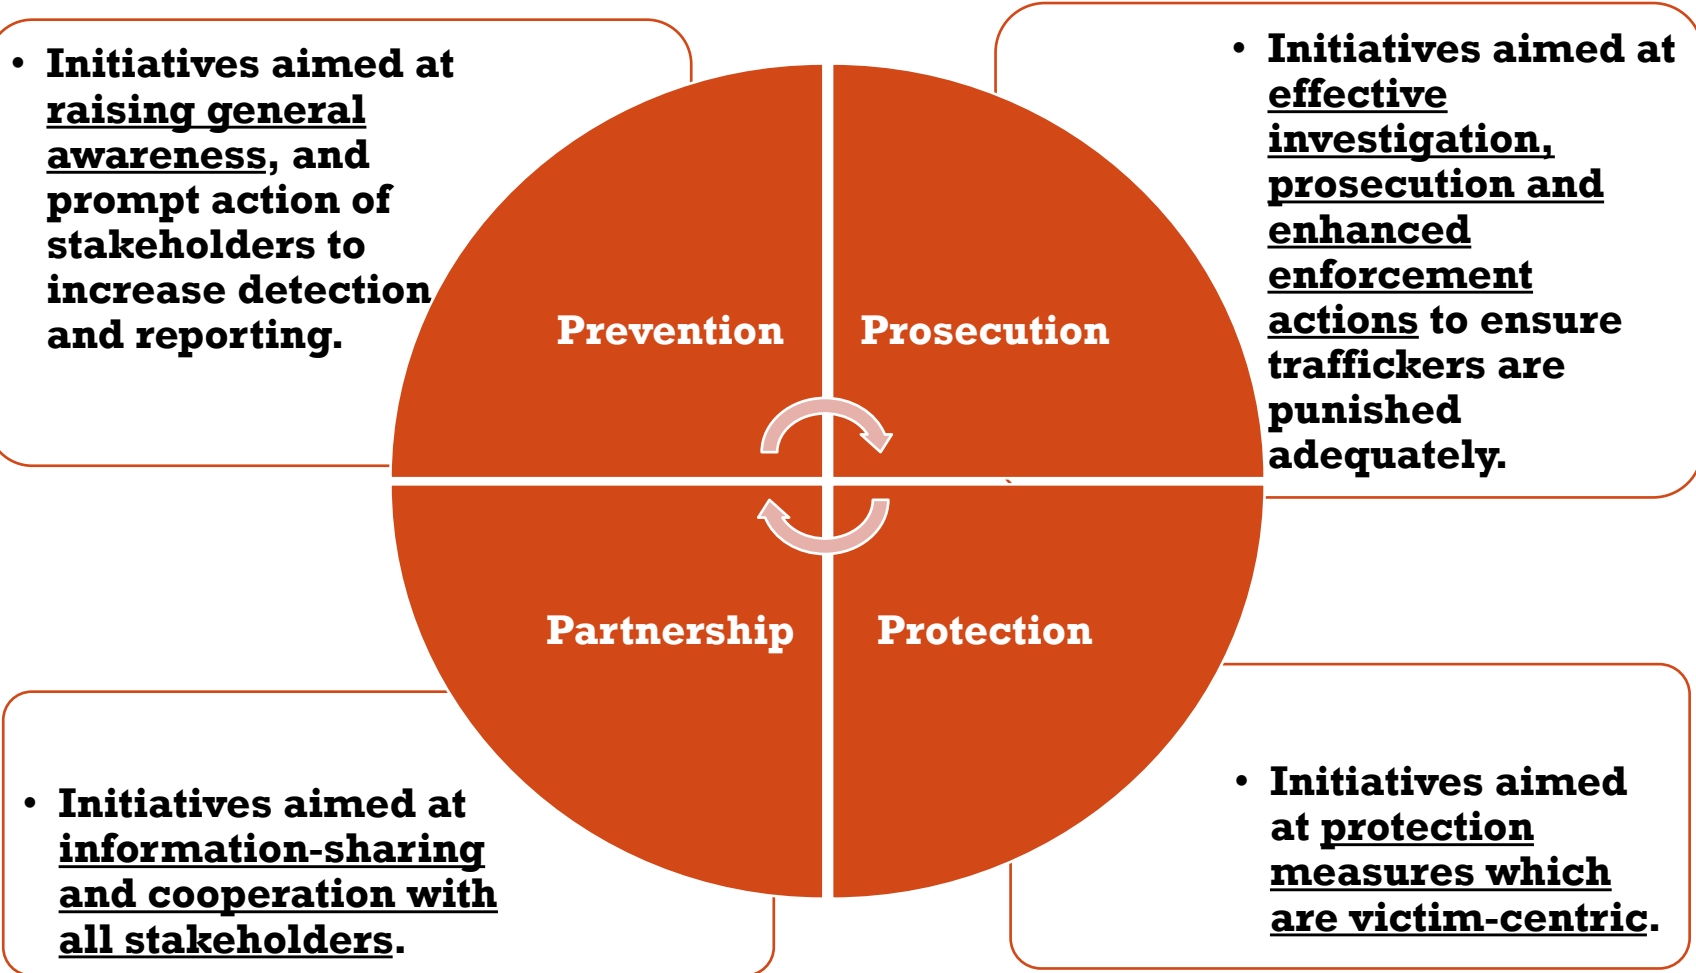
• Initiatives aimed at raising general awareness, and prompt action of stakeholders to increase detection and reporting.

Prevention

Prosecution

• Initiatives aimed at effective investigation, prosecution and enhanced enforcement actions to ensure traffickers are punished adequately.

Partnership

Protection

• Initiatives aimed at information-sharing and cooperation with all stakeholders.

• Initiatives aimed at protection measures which are victim-centric.